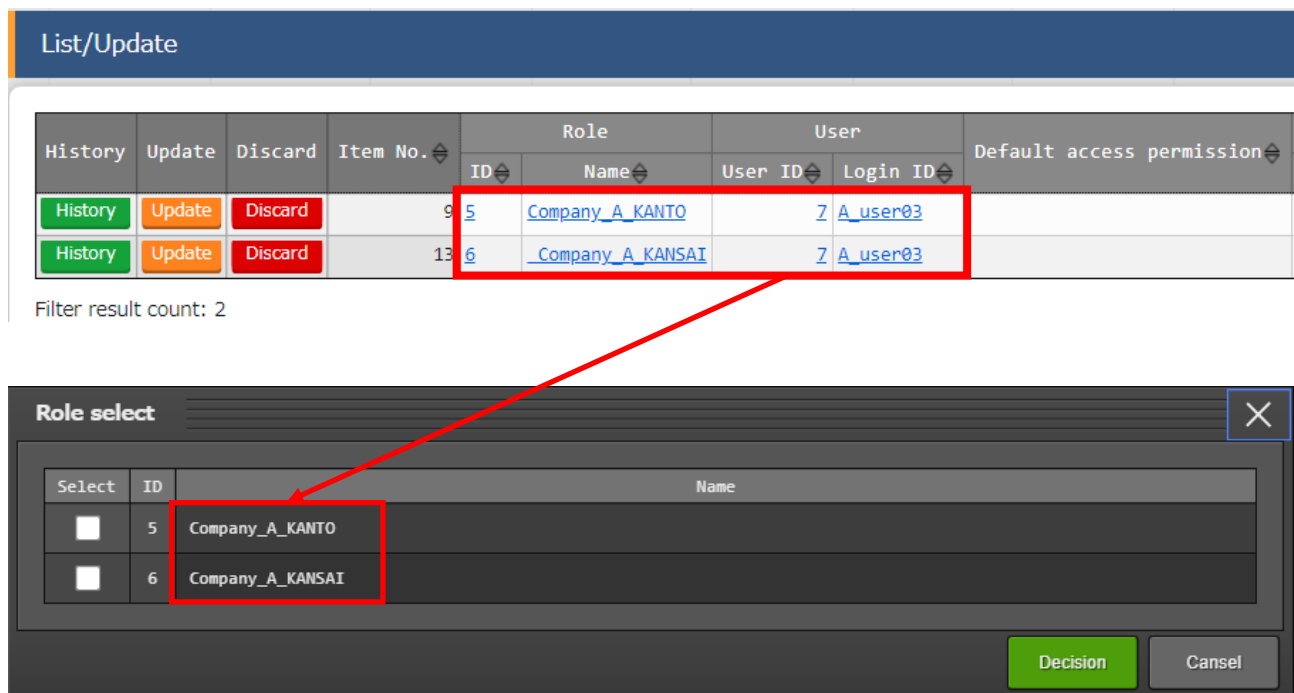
List/Update

| History | Update | Discard | Item No. | Role ID | Role Name | User ID | Login ID | Default access permission |
|---|---|---|---|---|---|---|---|---|
| History | Update | Discard | 9 | 5 | Company_A_KANTO | 7 | A_user03 | |
| History | Update | Discard | 13 | 6 | Company_A_KANSAI | 7 | A_user03 | |

Filter result count: 2

Role select

| Select | ID | Name |
|---|---|---|
| | 5 | Company_A_KANTO |
| | 6 | Company_A_KANSAI |

Decision Cansel